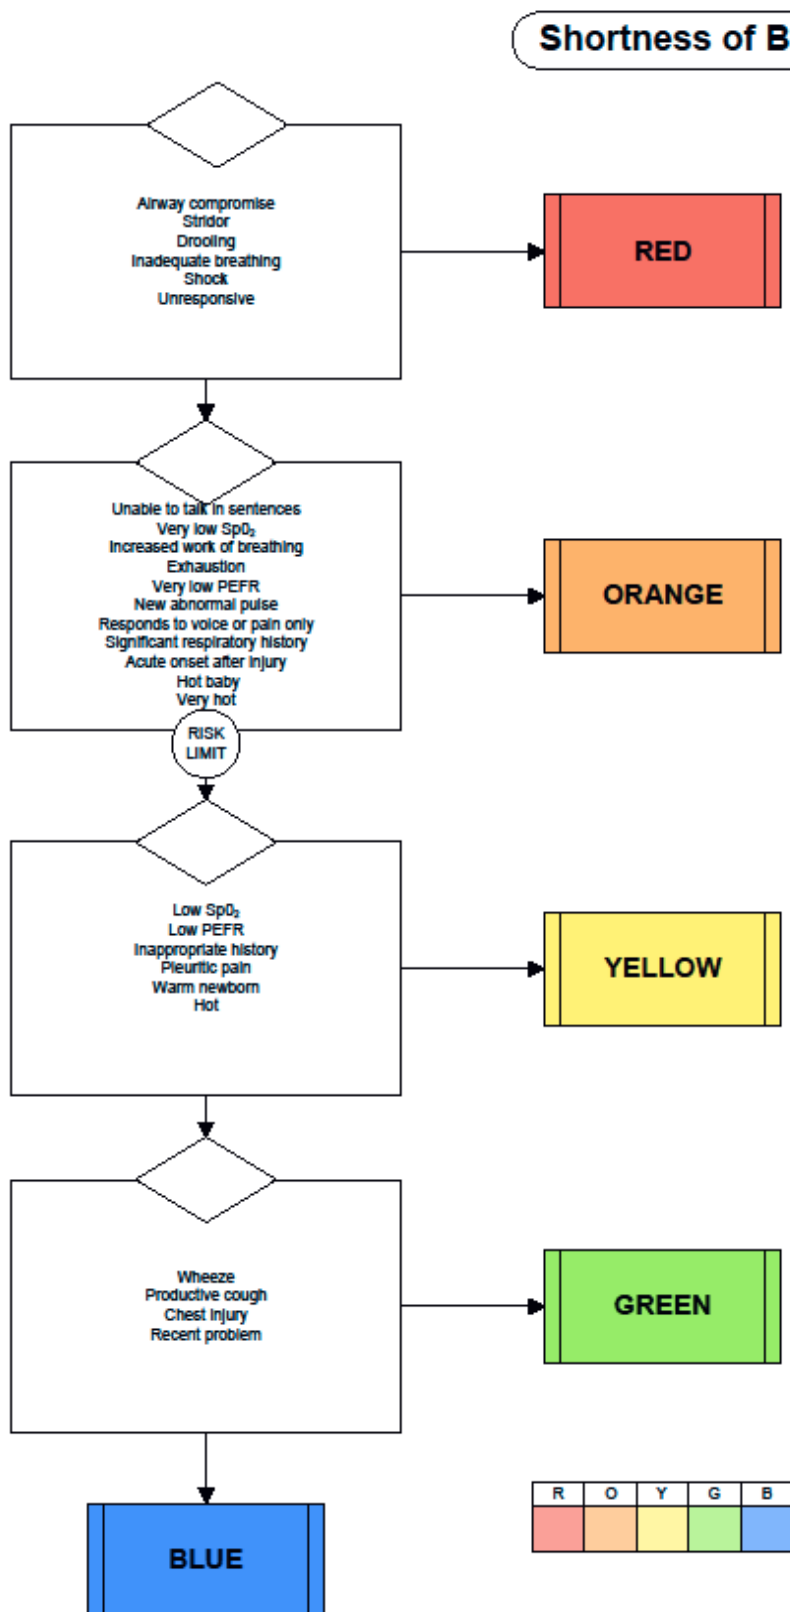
Shortness of B

Airway compromise
Stridor
Drooling
Inadequate breathing
Shock
Unresponsive

RED

Unable to talk in sentences
Very low $SpO_2$
Increased work of breathing
Exhaustion
Very low PEFR
New abnormal pulse
Responds to voice or pain only
Significant respiratory history
Acute onset after injury
Hot baby
Very hot

ORANGE

RISK LIMIT

Low $SpO_2$
Low PEFR
Inappropriate history
Pleuritic pain
Warm newborn
Hot

YELLOW

Wheeze
Productive cough
Chest injury
Recent problem

GREEN

BLUE

| R | O | Y | G | B |
|---|---|---|---|---|
| | | | | |